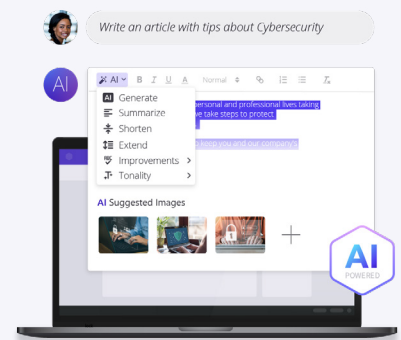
Write an article with tips about Cybersecurity

AI

AI B I U A Normal

AI Generate
Summarize
Shorten
Extend
Improvements
Tonality

ersonal and professional lives taking
ve take steps to protect

keep you and our company's

AI Suggested Images

AI
POWERED